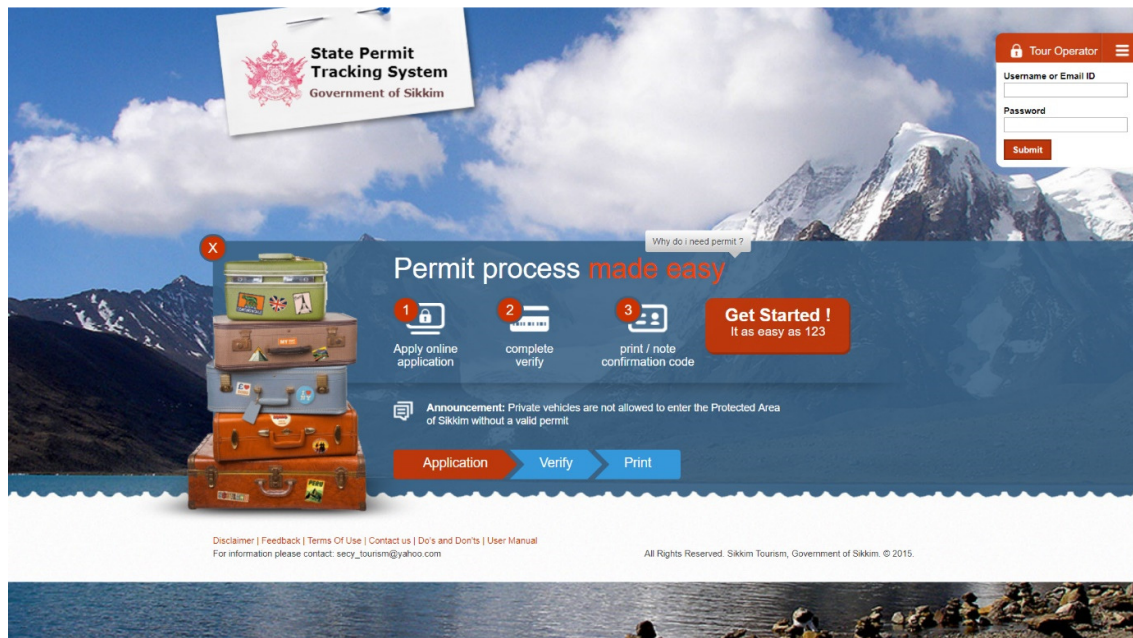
State Permit Tracking System
Government of Sikkim

Tour Operator

Username or Email ID

Password

Submit

X

Why do i need permit ?

Permit process made easy

1
Apply online application

2
complete verify

3
print / note confirmation code

Get Started !
It as easy as 123

Announcement: Private vehicles are not allowed to enter the Protected Area of Sikkim without a valid permit

Application
Verify
Print

Disclaimer | Feedback | Terms Of Use | Contact us | Do's and Don'ts | User Manual
For information please contact: secy_tourism@yahoo.com

All Rights Reserved. Sikkim Tourism, Government of Sikkim. © 2015.